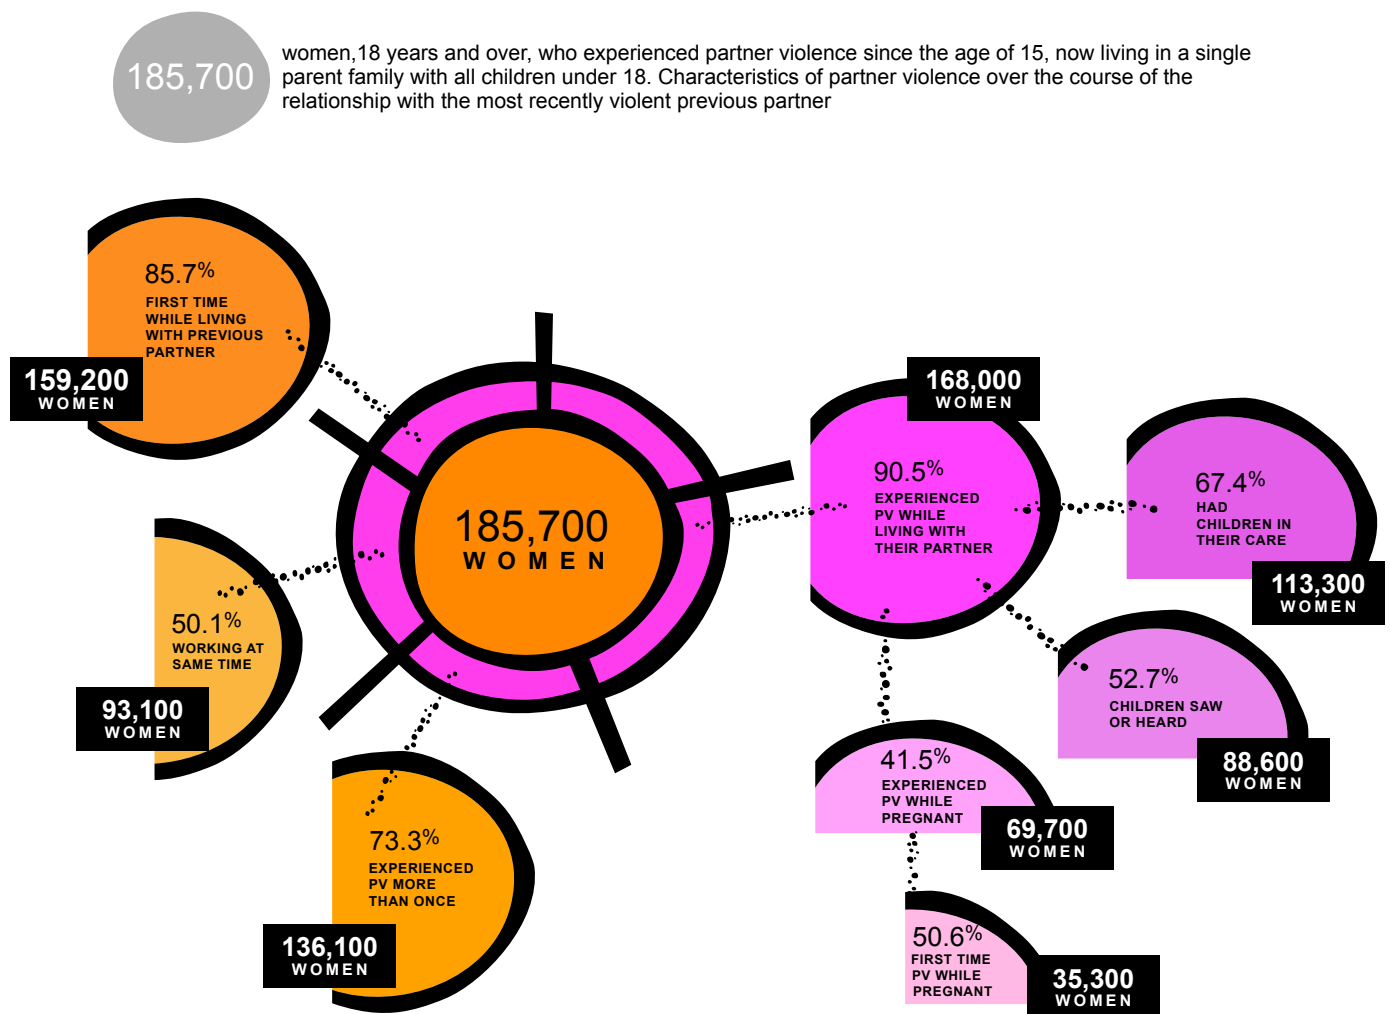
185,700

women,18 years and over, who experienced partner violence since the age of 15, now living in a single parent family with all children under 18. Characteristics of partner violence over the course of the relationship with the most recently violent previous partner

85.7%
FIRST TIME WHILE LIVING WITH PREVIOUS PARTNER
159,200 WOMEN

185,700 WOMEN

168,000 WOMEN
90.5%
EXPERIENCED PV WHILE LIVING WITH THEIR PARTNER

67.4%
HAD CHILDREN IN THEIR CARE
113,300 WOMEN

50.1%
WORKING AT SAME TIME
93,100 WOMEN

52.7%
CHILDREN SAW OR HEARD
88,600 WOMEN

41.5%
EXPERIENCED PV WHILE PREGNANT
69,700 WOMEN

73.3%
EXPERIENCED PV MORE THAN ONCE
136,100 WOMEN

50.6%
FIRST TIME PV WHILE PREGNANT
35,300 WOMEN